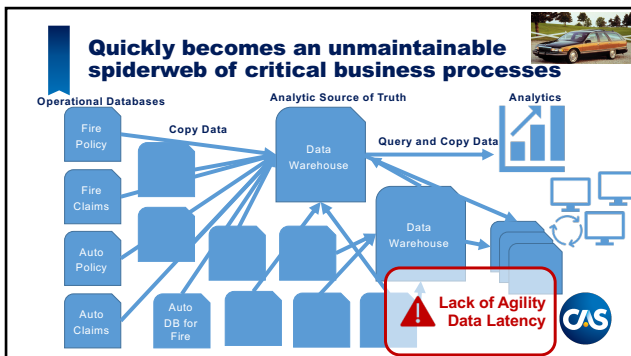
Quickly becomes an unmaintainable spiderweb of critical business processes

Operational Databases

Analytic Source of Truth

Analytics

Copy Data

Fire Policy

Fire Claims

Auto Policy

Auto Claims

Auto DB for Fire

Data Warehouse

Query and Copy Data

Data Warehouse

Lack of Agility
Data Latency

CAS